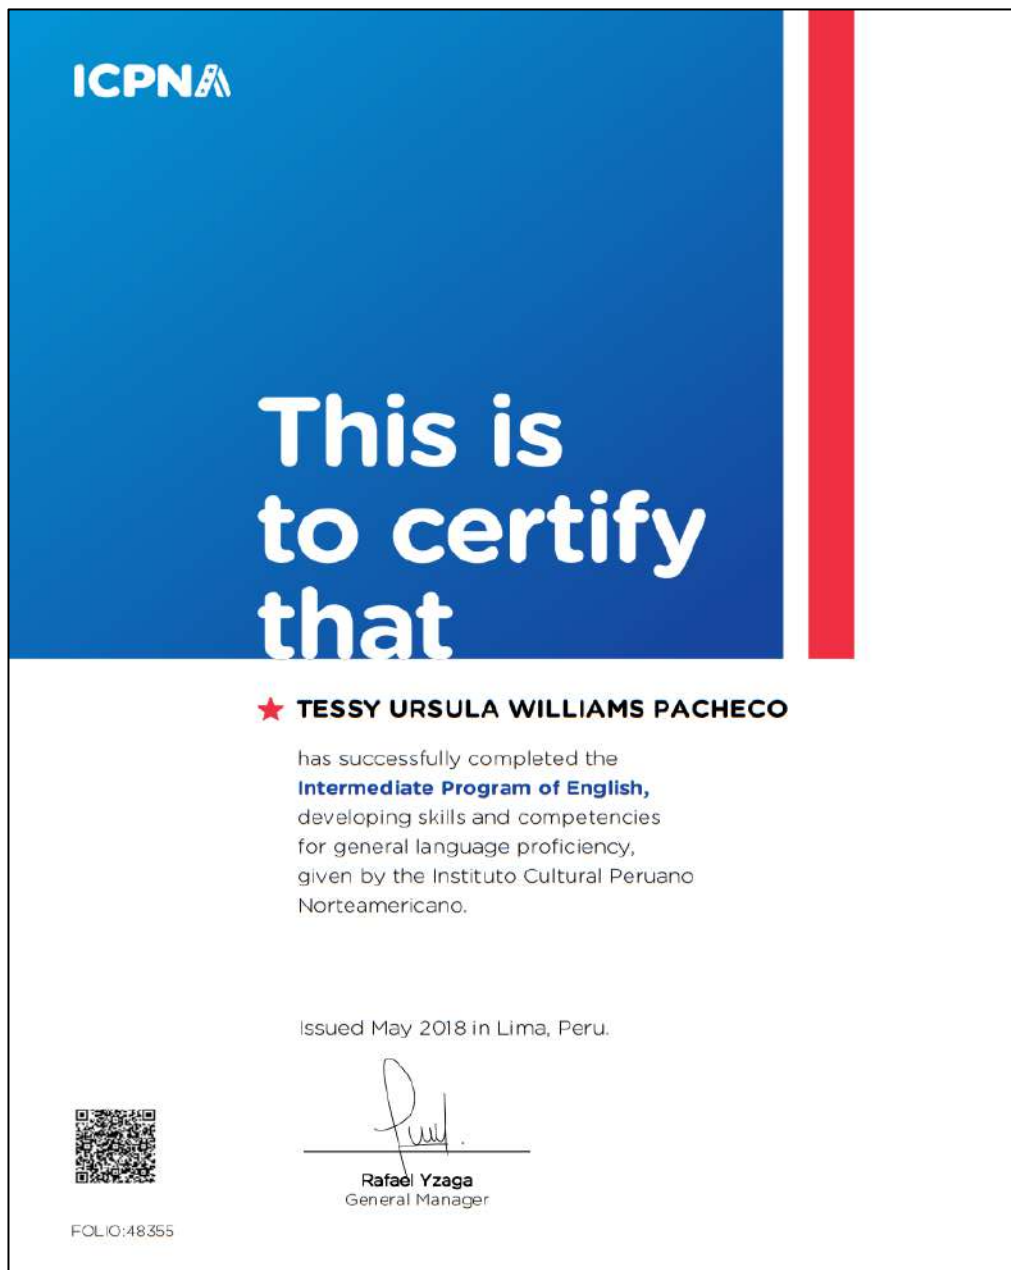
ICPNA

This is to certify that

TESSY URSULA WILLIAMS PACHECO

has successfully completed the Intermediate Program of English, developing skills and competencies for general language proficiency, given by the Instituto Cultural Peruano Norteamericano.

Issued May 2018 in Lima, Peru.

Rafael Yzaga
General Manager

FOLIO:48355